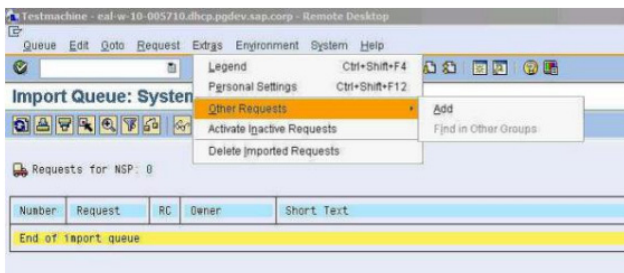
Testmachine - eal-w-10-005710.dhcp.pgdev.sap.corp - Remote Desktop

Queue Edit Goto Request Extras Environment System Help

Import Queue: Systen

Legend Ctrl+Shift+F4
Personal Settings Ctrl+Shift+F12
Other Requests
Activate Inactive Requests
Delete Imported Requests

Add
Find in Other Groups

Requests for NSP: 0

| Number | Request | RC | Owner | Short Text |
|---|---|---|---|---|
| End of import queue | | | | |